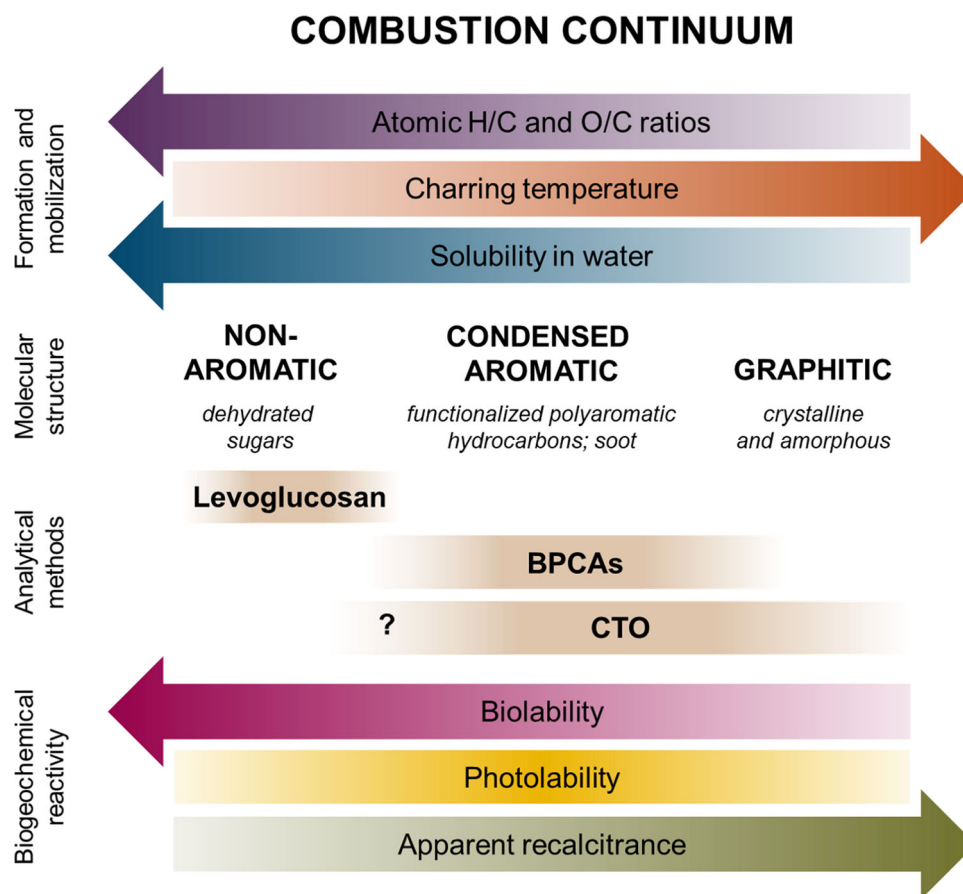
COMBUSTION CONTINUUM

Formation and mobilization

Atomic H/C and O/C ratios

Charring temperature

Solubility in water

Molecular structure

NON-AROMATIC
dehydrated sugars

CONDENSED AROMATIC
functionalized polyaromatic hydrocarbons; soot

GRAPHITIC
crystalline and amorphous

Analytical methods

Levoglucosan

BPCAs

? CTO

Biogeochemical reactivity

Biolability

Photolability

Apparent recalcitrance